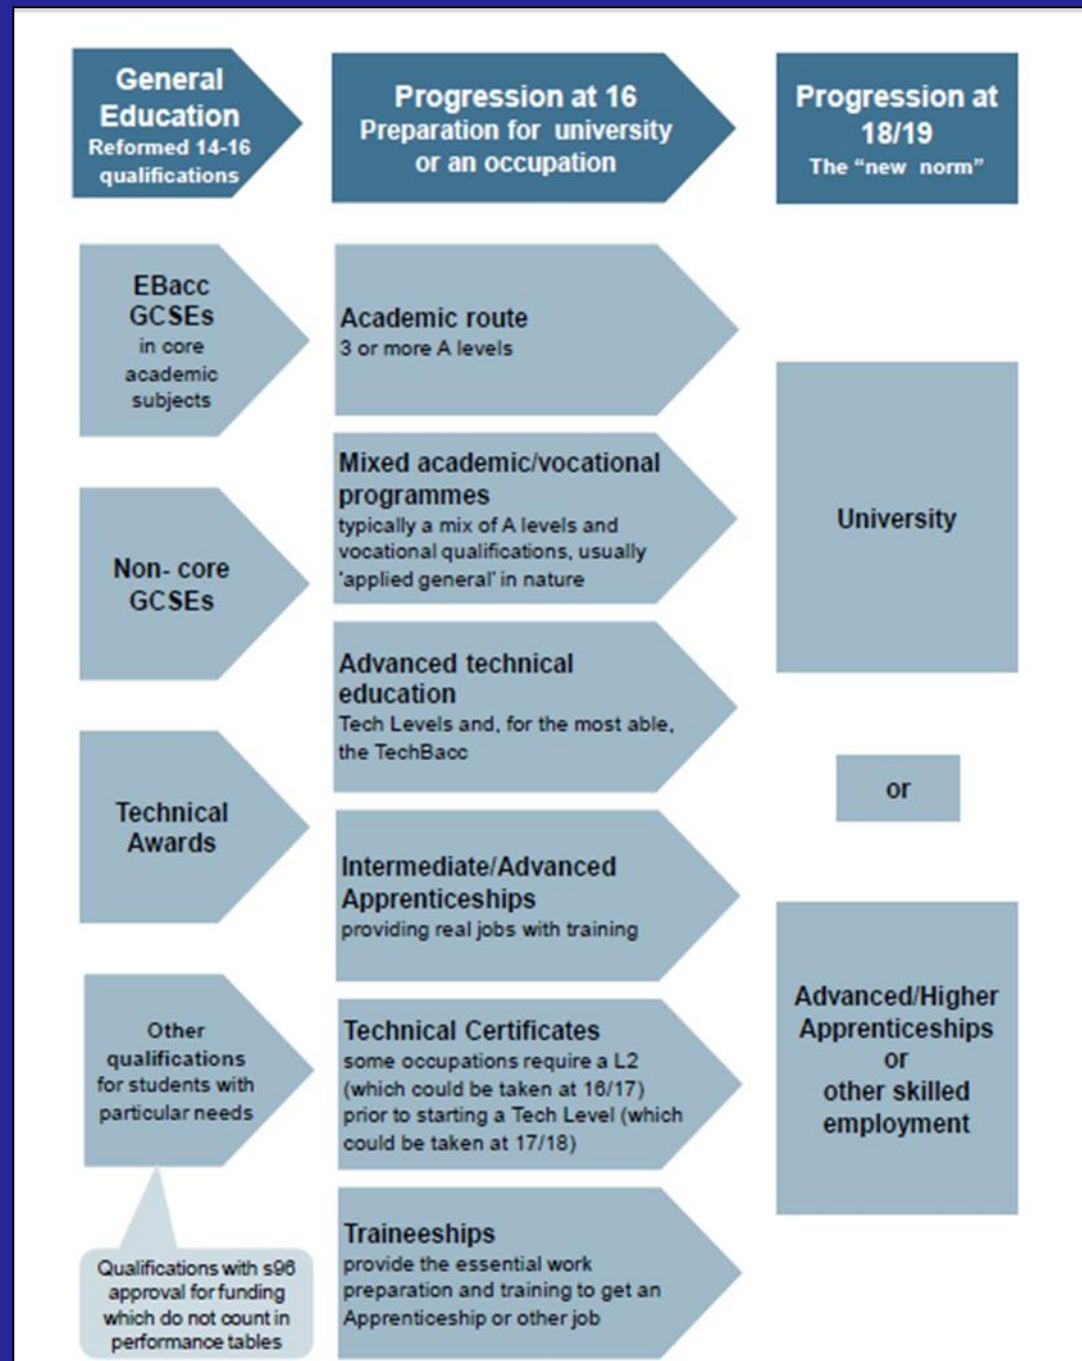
General Education
Reformed 14-16 qualifications

Progression at 16
Preparation for university or an occupation

Progression at 18/19
The "new norm"

EBacc GCSEs
in core academic subjects

Non- core GCSEs

Technical Awards

Other qualifications for students with particular needs

Qualifications with s96 approval for funding which do not count in performance tables

Academic route
3 or more A levels

Mixed academic/vocational programmes
typically a mix of A levels and vocational qualifications, usually 'applied general' in nature

Advanced technical education
Tech Levels and, for the most able, the TechBacc

Intermediate/Advanced Apprenticeships
providing real jobs with training

Technical Certificates
some occupations require a L2 (which could be taken at 16/17) prior to starting a Tech Level (which could be taken at 17/18)

Traineeships
provide the essential work preparation and training to get an Apprenticeship or other job

University

or

Advanced/Higher Apprenticeships or other skilled employment